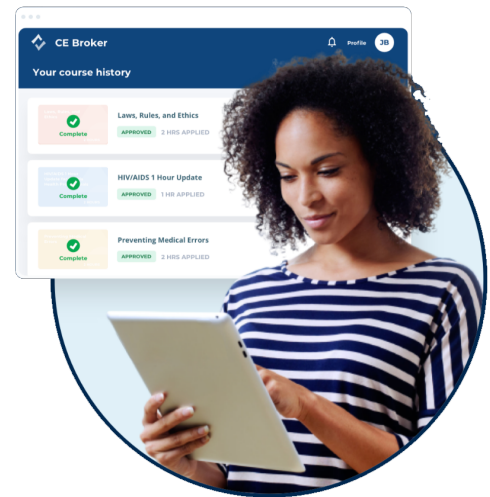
CE Broker

Profile JB

Your course history

Complete

Laws, Rules, and Ethics

APPROVED 2 HRS APPLIED

Complete

HIV/AIDS 1 Hour Update

APPROVED 1 HR APPLIED

Complete

Preventing Medical Errors

APPROVED 2 HRS APPLIED